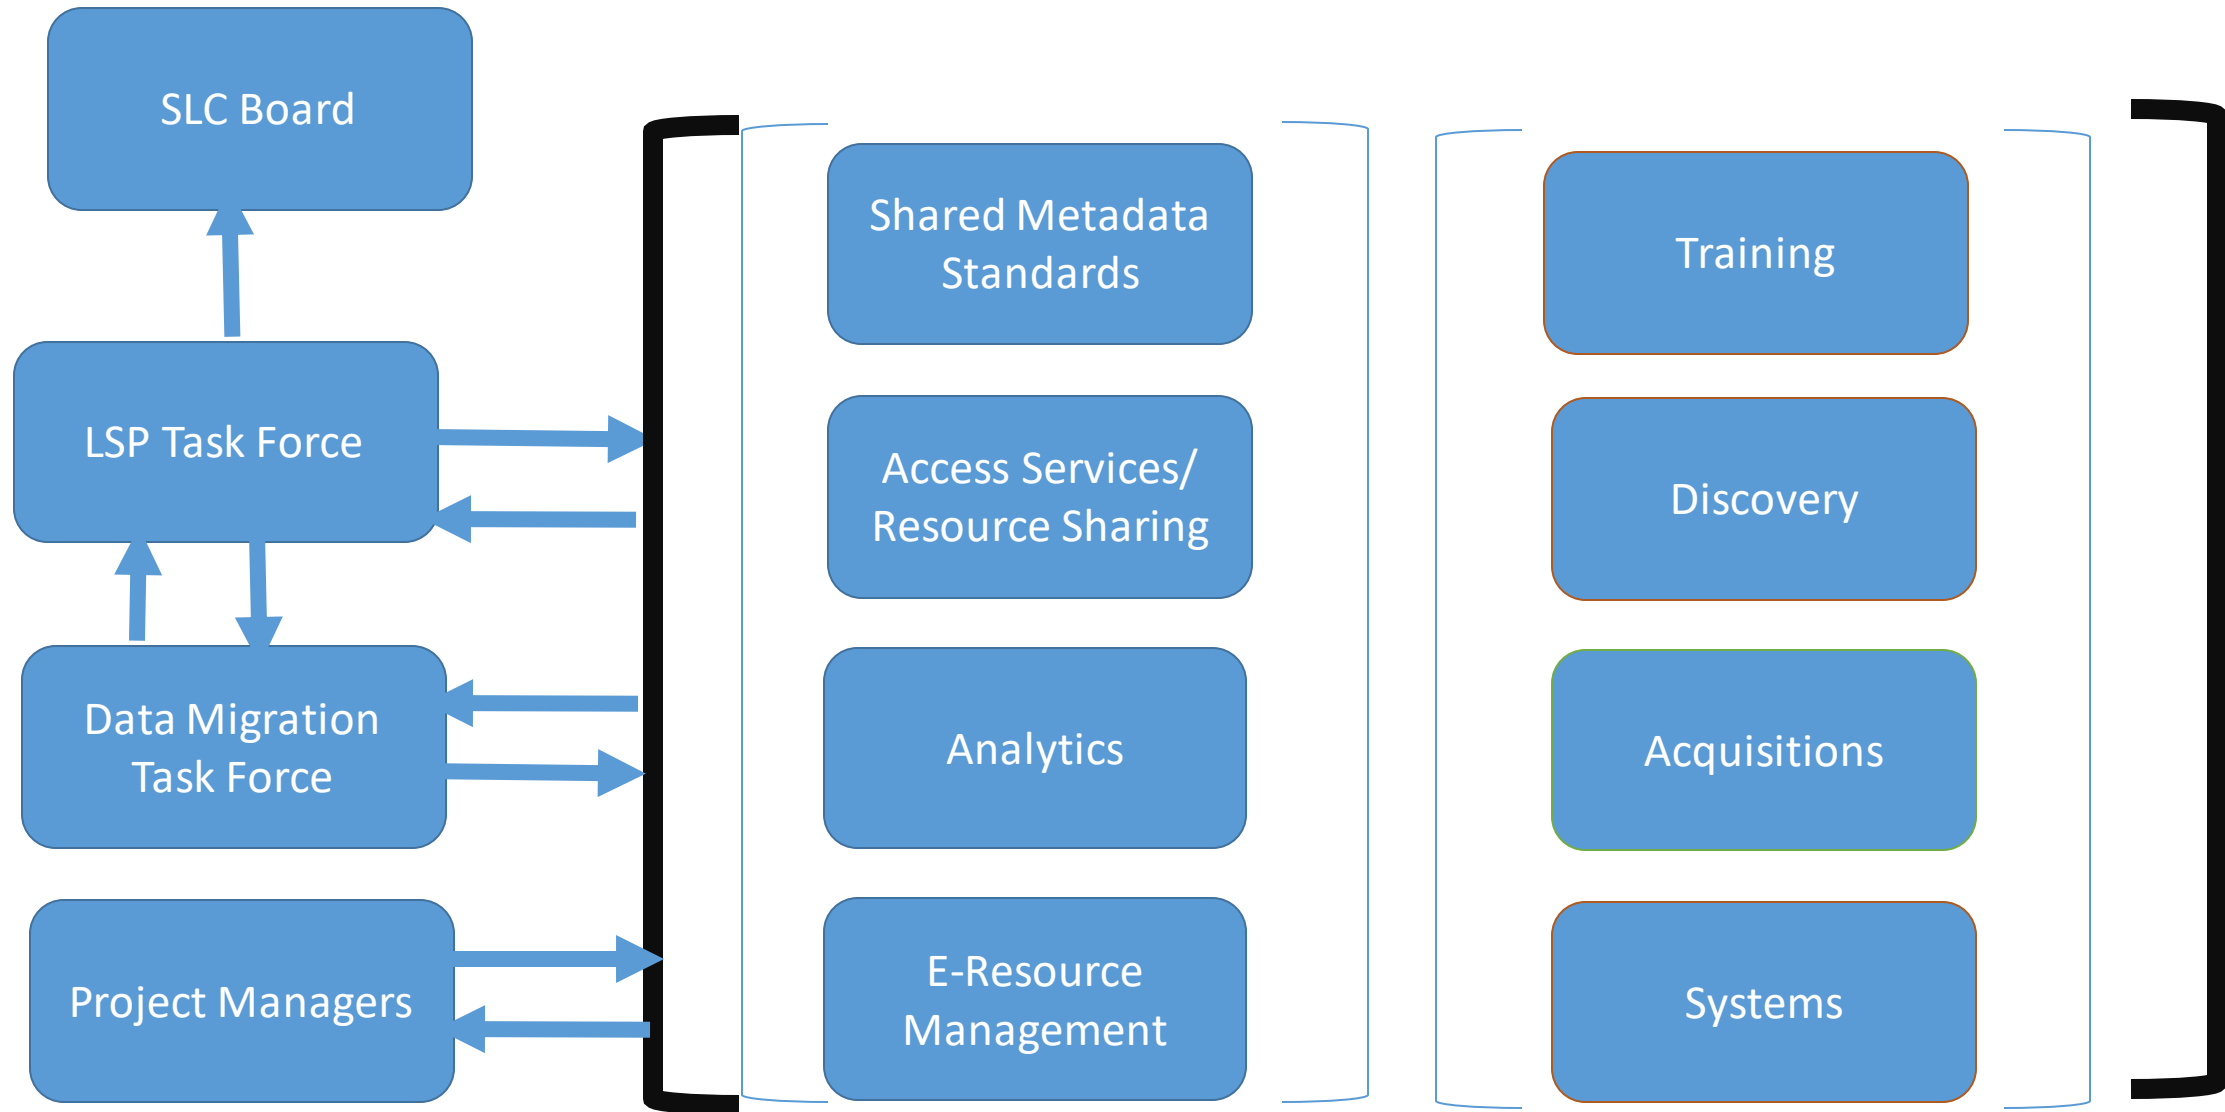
SLC Board

LSP Task Force

Data Migration Task Force

Project Managers

Shared Metadata Standards

Access Services/ Resource Sharing

Analytics

E-Resource Management

Training

Discovery

Acquisitions

Systems